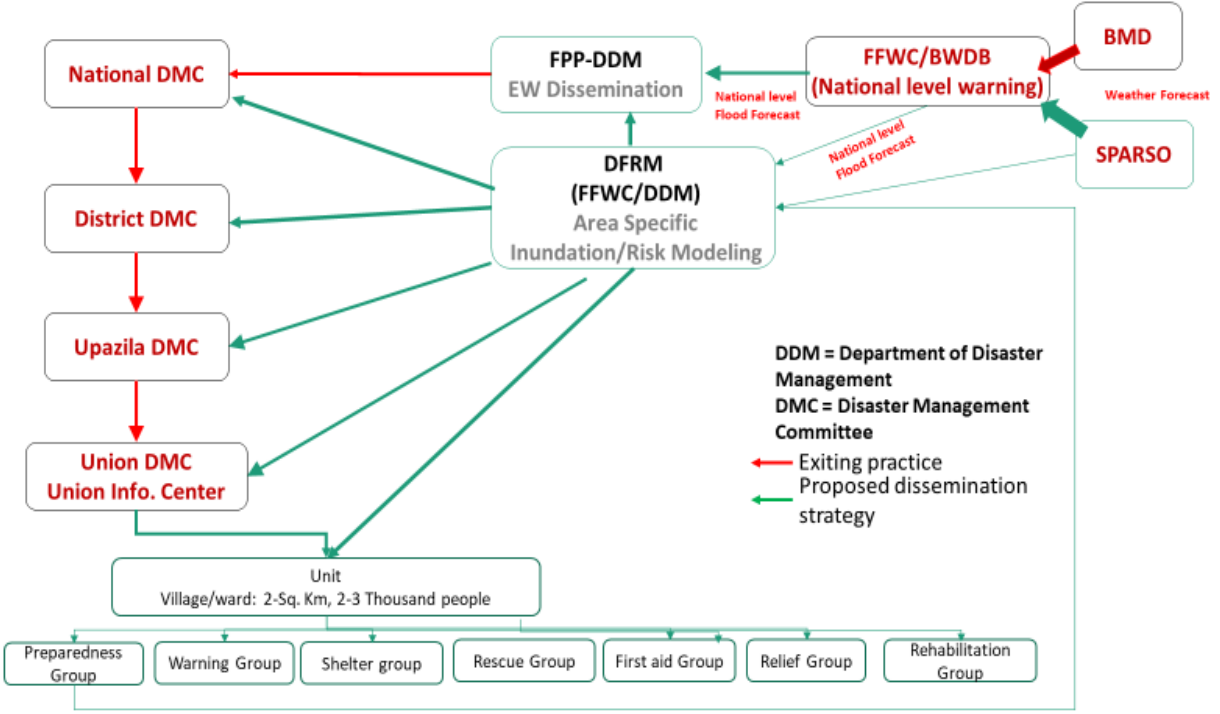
National DMC

FPP-DDM
EW Dissemination

FFWC/BWDB
(National level warning)

BMD

National level
Flood Forecast

Weather Forecast

DFRM
(FFWC/DDM)
Area Specific
Inundation/Risk Modeling

National level
Flood Forecast

SPARSO

District DMC

Upazila DMC

Union DMC
Union Info. Center

DDM = Department of Disaster Management
DMC = Disaster Management Committee

Exiting practice
Proposed dissemination strategy

Unit
Village/ward: 2-Sq. Km, 2-3 Thousand people

Preparedness Group

Warning Group

Shelter group

Rescue Group

First aid Group

Relief Group

Rehabilitation Group